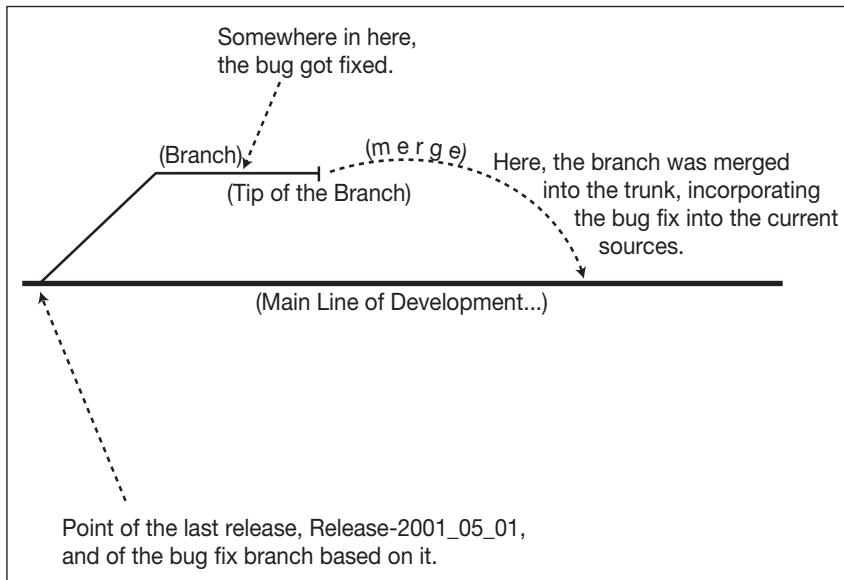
Somewhere in here, the bug got fixed.

(Branch)

(Tip of the Branch)

(m e r g e)

Here, the branch was merged into the trunk, incorporating the bug fix into the current sources.

(Main Line of Development...)

Point of the last release, Release-2001_05_01, and of the bug fix branch based on it.